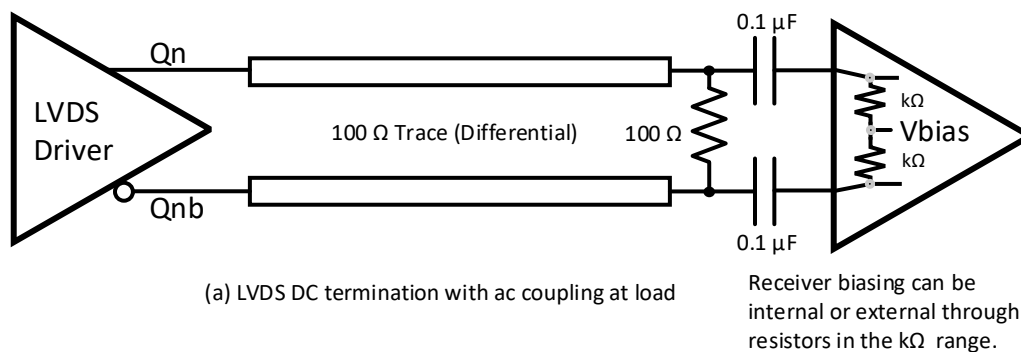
LVDS Driver

Qn

Qnb

100 Ω Trace (Differential)

100 Ω

0.1 µF

0.1 µF

kΩ

Vbias

kΩ

(a) LVDS DC termination with ac coupling at load

Receiver biasing can be internal or external through resistors in the kΩ range.